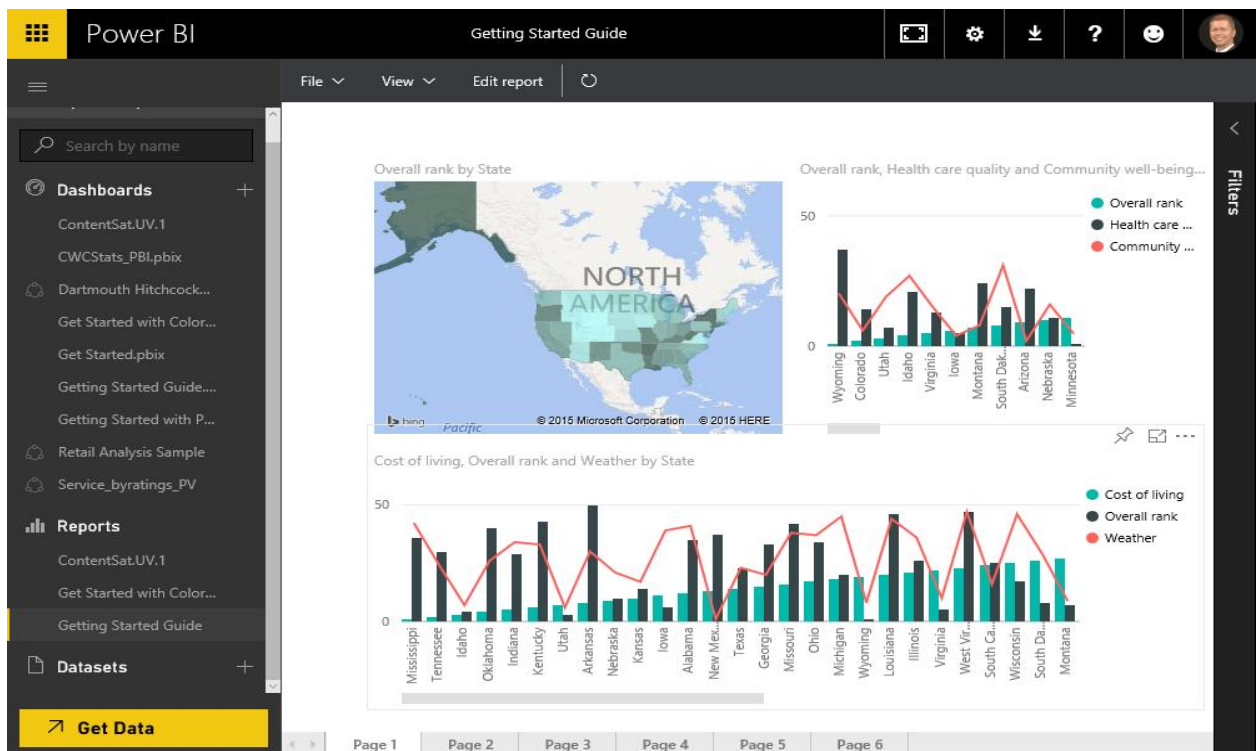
Power BI

Getting Started Guide

File View Edit report

Search by name

Dashboards

ContentSat.UV.1

CWCStats_PBI.pbix

Dartmouth Hitchcock...

Get Started with Color...

Get Started.pbix

Getting Started Guide....

Getting Started with P...

Retail Analysis Sample

Service_byratings_PV

Reports

ContentSat.UV.1

Get Started with Color...

Getting Started Guide

Datasets

Get Data

Overall rank by State

NORTH AMERICA

Pacific

bing © 2015 Microsoft Corporation © 2015 HERE

Overall rank, Health care quality and Community well-being...

Overall rank
Health care ...
Community ...

50

0

Wyoming Colorado Utah Idaho Virginia Iowa Montana South Dak... Arizona Nebraska Minnesota

Cost of living, Overall rank and Weather by State

Cost of living
Overall rank
Weather

50

0

Mississippi Tennessee Idaho Oklahoma Indiana Kentucky Utah Arkansas Nebraska Kansas Iowa Alabama New Mex... Texas Georgia Missouri Ohio Michigan Wyoming Louisiana Illinois Virginia West Vir... South Ca... Wisconsin South Da... Montana

Filters

Page 1 Page 2 Page 3 Page 4 Page 5 Page 6